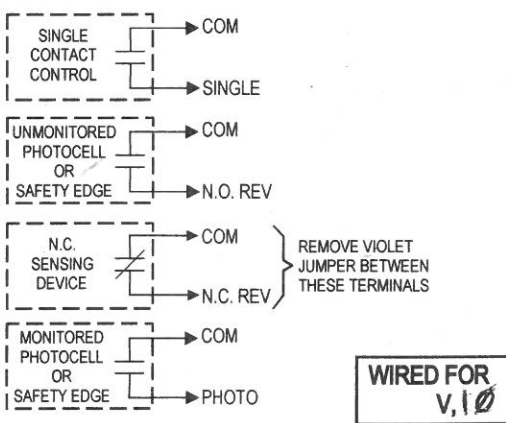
SINGLE CONTACT CONTROL

COM

SINGLE

UNMONITORED PHOTOCELL OR SAFETY EDGE

COM

N.O. REV

N.C. SENSING DEVICE

COM

N.C. REV

REMOVE VIOLET JUMPER BETWEEN THESE TERMINALS

MONITORED PHOTOCELL OR SAFETY EDGE

COM

PHOTO

WIRED FOR V, 1Ø